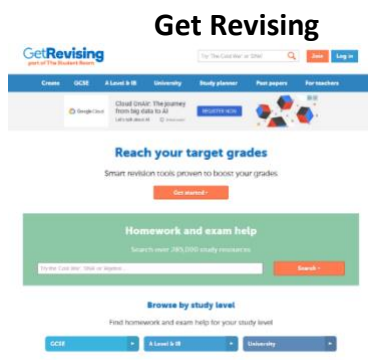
Get Revising

GetRevising
part of The Student Room

Try "The Cold War" or "DNA"

Join Log in

Create GCSE A Level & IB University Study planner Past papers For teachers

Google Cloud Cloud Onair: The journey from big data to AI
Let's talk about AI

REGISTER NOW

Reach your target grades

Smart revision tools proven to boost your grades.

Get started »

Homework and exam help

Search over 285,000 study resources.

Try "the Cold War", "DNA" or "algebra"...

Search »

Browse by study level

Find homework and exam help for your study level

GCSE

A Level & IB

University